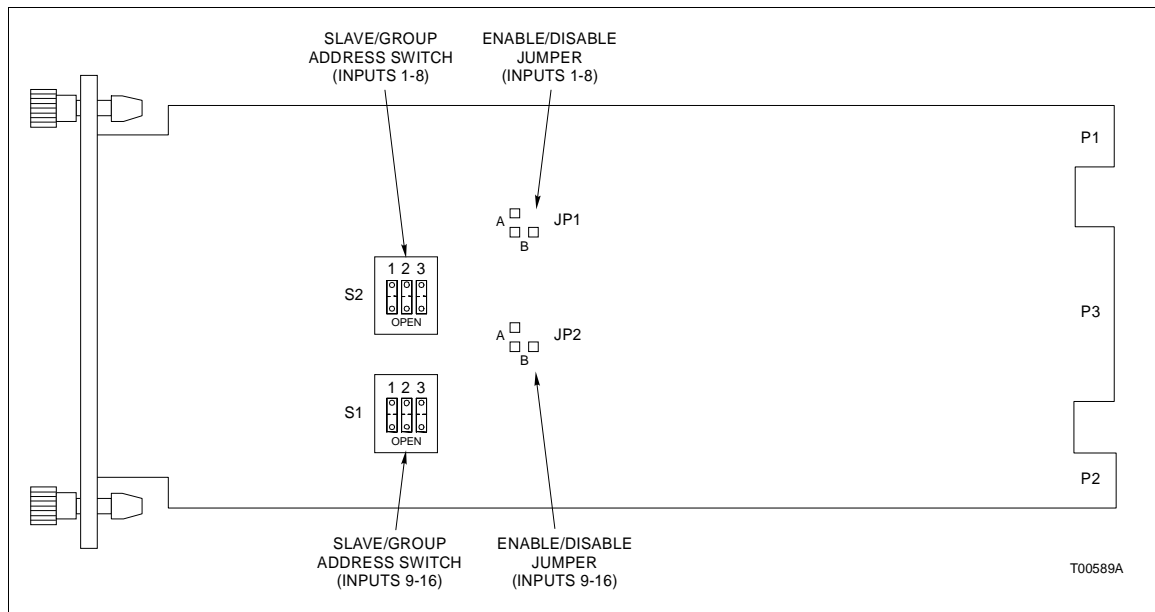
SLAVE/GROUP ADDRESS SWITCH (INPUTS 1-8)

ENABLE/DISABLE JUMPER (INPUTS 1-8)

P1

A

JP1

B

1 2 3

S2

OPEN

P3

A

JP2

B

1 2 3

S1

OPEN

P2

SLAVE/GROUP ADDRESS SWITCH (INPUTS 9-16)

ENABLE/DISABLE JUMPER (INPUTS 9-16)

T00589A